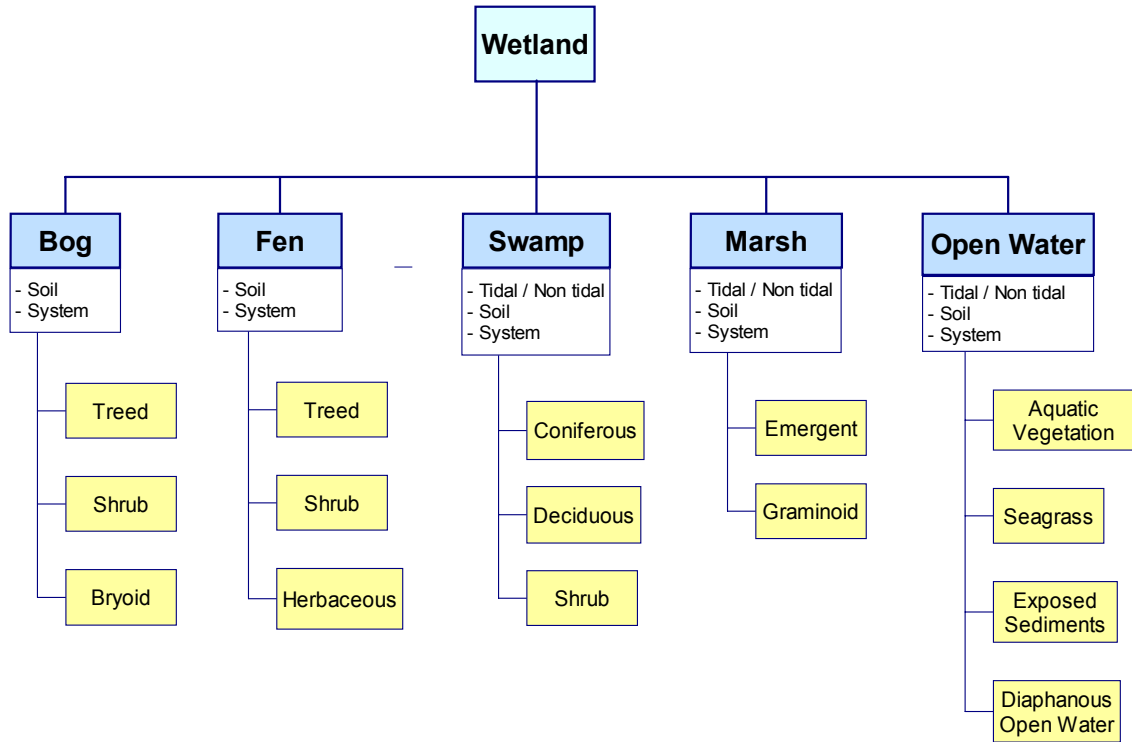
Wetland

Bog
- Soil
- System

Treed

Shrub

Bryoid

Fen
- Soil
- System

Treed

Shrub

Herbaceous

Swamp
- Tidal / Non tidal
- Soil
- System

Coniferous

Deciduous

Shrub

Marsh
- Tidal / Non tidal
- Soil
- System

Emergent

Graminoid

Open Water
- Tidal / Non tidal
- Soil
- System

Aquatic Vegetation

Seagrass

Exposed Sediments

Diaphanous Open Water